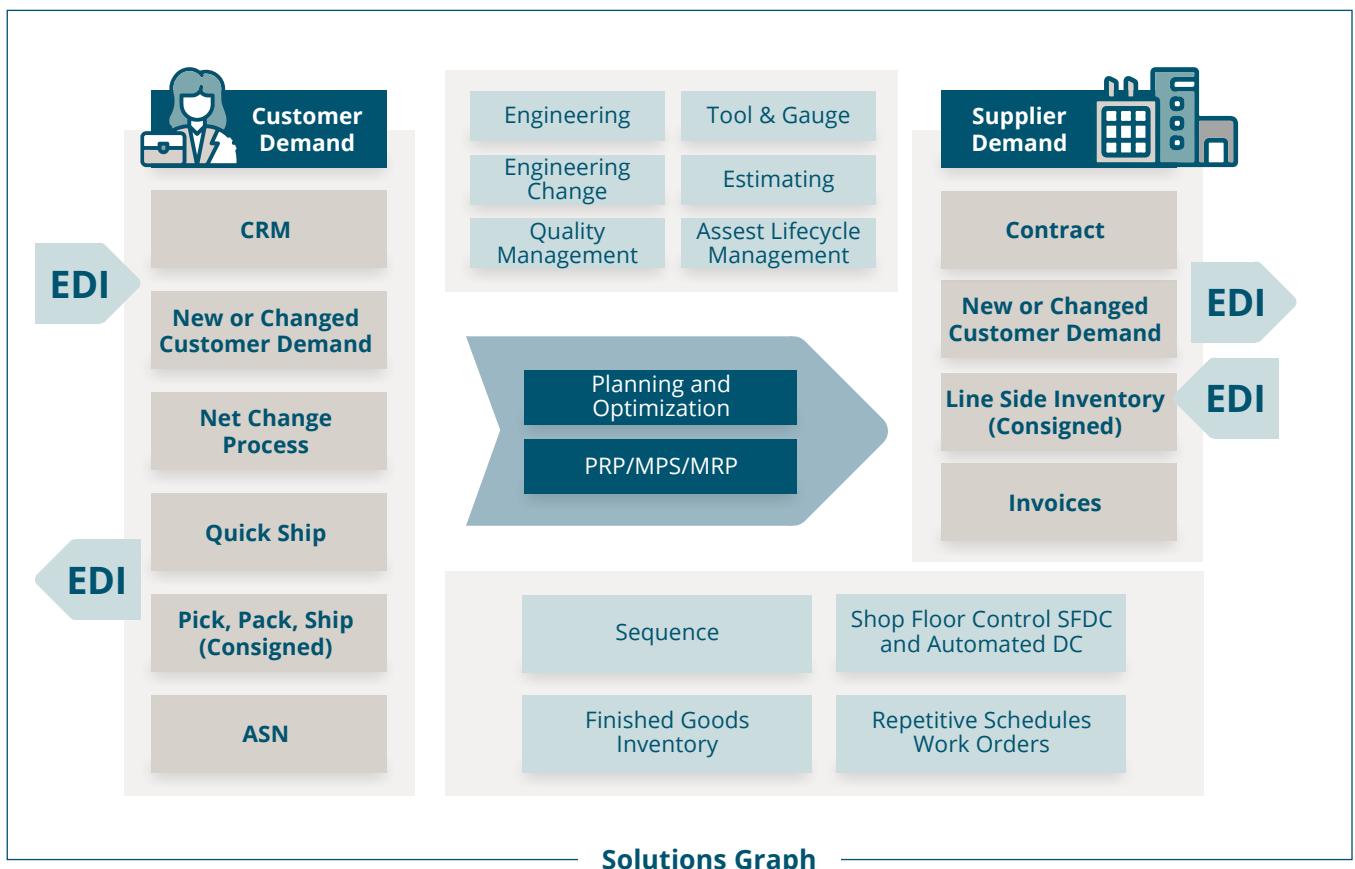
Customer Demand

CRM

EDI

New or Changed Customer Demand

Net Change Process

Quick Ship

EDI

Pick, Pack, Ship (Consigned)

ASN

Engineering

Tool & Gauge

Engineering Change

Estimating

Quality Management

Assest Lifecycle Management

Planning and Optimization

PRP/MPS/MRP

Supplier Demand

Contract

New or Changed Customer Demand

EDI

Line Side Inventory (Consigned)

EDI

Invoices

Sequence

Shop Floor Control SFDC and Automated DC

Finished Goods Inventory

Repetitive Schedules Work Orders

Solutions Graph